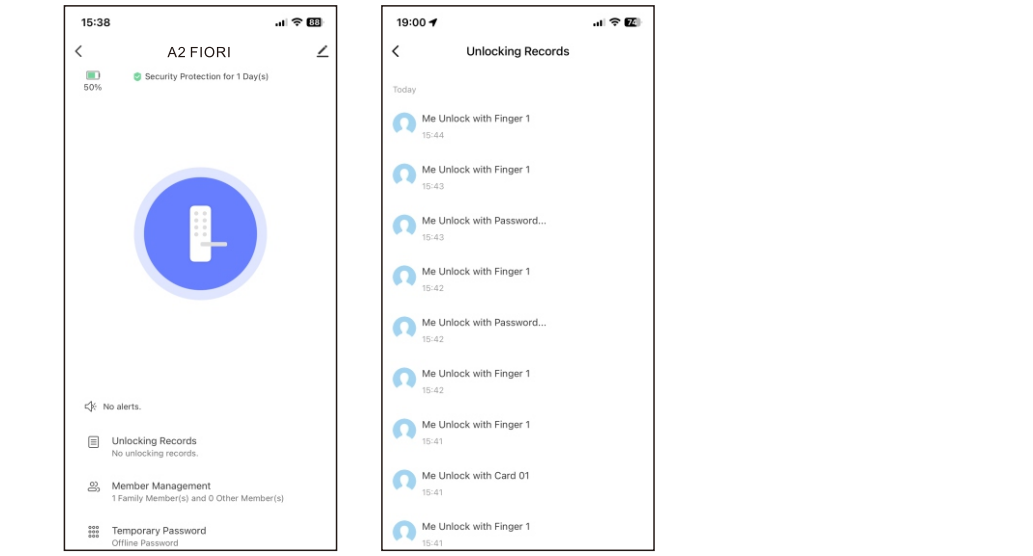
15:38 88

A2 FIORI

50%

Security Protection for 1 Day(s)

No alerts.

Unlocking Records
No unlocking records.

Member Management
1 Family Member(s) and 0 Other Member(s)

Temporary Password
Offline Password

19:00 74

Unlocking Records

Today

Me Unlock with Finger 1
15:44

Me Unlock with Finger 1
15:43

Me Unlock with Password...
15:43

Me Unlock with Finger 1
15:42

Me Unlock with Password...
15:42

Me Unlock with Finger 1
15:42

Me Unlock with Finger 1
15:41

Me Unlock with Card 01
15:41

Me Unlock with Finger 1
15:41